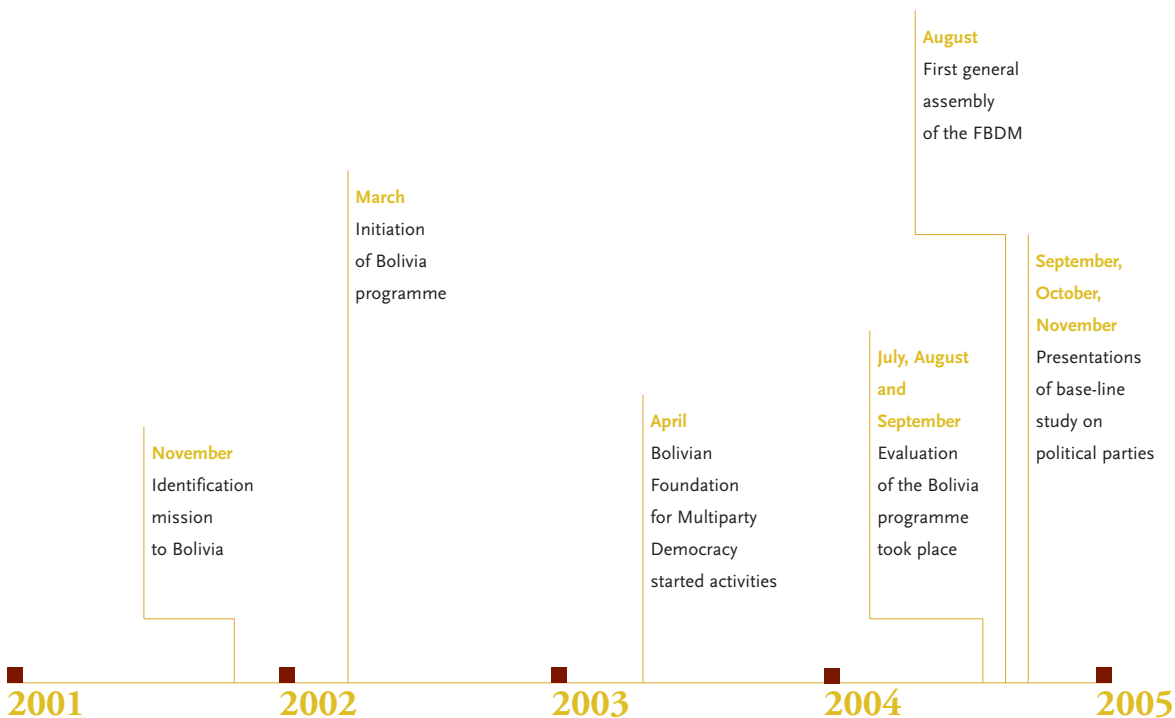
August
First general assembly of the FBDM

March
Initiation of Bolivia programme

September, October, November
Presentations of base-line study on political parties

July, August and September
Evaluation of the Bolivia programme took place

April
Bolivian Foundation for Multiparty Democracy started activities

November
Identification mission to Bolivia

2001

2002

2003

2004

2005